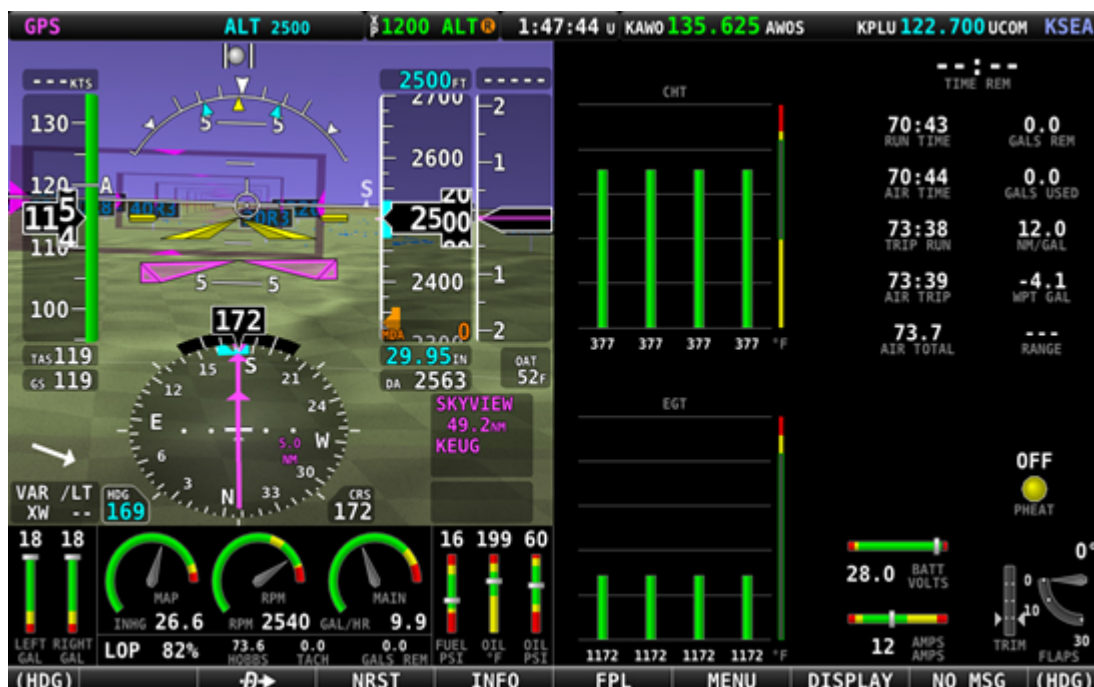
GPS ALT 2500 1200 ALT 1:47:44 U KAWO 135.625 AWOS KPLU 122.700 UCOM KSEA

---KTS 2500FT -----

130 2700 2

120 A 2600 1

115 2500

110

2400 1

100 2

172

5 5

5 5

S

TAS 119

GS 119

29.95IN

DA 2563

OAT 52F

15 S 21

12 24

E W

6 30

3 N 33

5.0 NM

SKYVIEW 49.2NM KEUG

VAR /LT XW --

HDG 169

CRS 172

CHT

377 377 377 377 °F

EGT

1172 1172 1172 1172 °F

--:--
TIME REM

70:43 RUN TIME

0.0 GALS REM

70:44 AIR TIME

0.0 GALS USED

73:38 TRIP RUN

12.0 NM/GAL

73:39 AIR TRIP

-4.1 WPT GAL

73.7 AIR TOTAL

--- RANGE

OFF
PHEAT

28.0 BATT VOLTS

12 AMPS AMPS

0°

0

10

TRIM

30 FLAPS

18 18

LEFT GAL RIGHT GAL

MAP INHG 26.6

RPM RPM 2540

MAIN GAL/HR 9.9

16 199 60

FUEL PSI OIL °F OIL PSI

LOP 82%

73.6 HOBBS

0.0 TACH

0.0 GALS REM

(HDG) NRST INFO FPL MENU DISPLAY NO MSG (HDG)